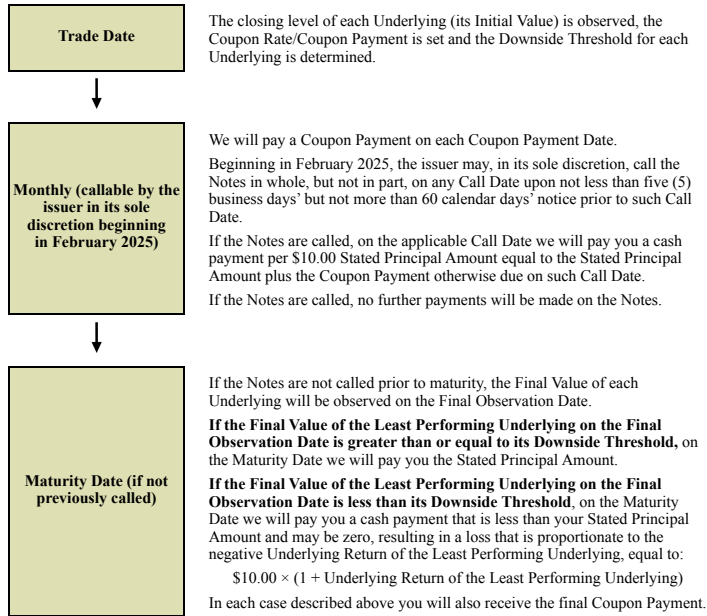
Trade Date

The closing level of each Underlying (its Initial Value) is observed, the Coupon Rate/Coupon Payment is set and the Downside Threshold for each Underlying is determined.

Monthly (callable by the issuer in its sole discretion beginning in February 2025)

We will pay a Coupon Payment on each Coupon Payment Date.

Beginning in February 2025, the issuer may, in its sole discretion, call the Notes in whole, but not in part, on any Call Date upon not less than five (5) business days' but not more than 60 calendar days' notice prior to such Call Date.

If the Notes are called, on the applicable Call Date we will pay you a cash payment per \$10.00 Stated Principal Amount equal to the Stated Principal Amount plus the Coupon Payment otherwise due on such Call Date.

If the Notes are called, no further payments will be made on the Notes.

Maturity Date (if not previously called)

If the Notes are not called prior to maturity, the Final Value of each Underlying will be observed on the Final Observation Date.

If the Final Value of the Least Performing Underlying on the Final Observation Date is greater than or equal to its Downside Threshold, on the Maturity Date we will pay you the Stated Principal Amount.

If the Final Value of the Least Performing Underlying on the Final Observation Date is less than its Downside Threshold, on the Maturity Date we will pay you a cash payment that is less than your Stated Principal Amount and may be zero, resulting in a loss that is proportionate to the negative Underlying Return of the Least Performing Underlying, equal to:

$\$10.00 \times$ (1 + Underlying Return of the Least Performing Underlying)

In each case described above you will also receive the final Coupon Payment.